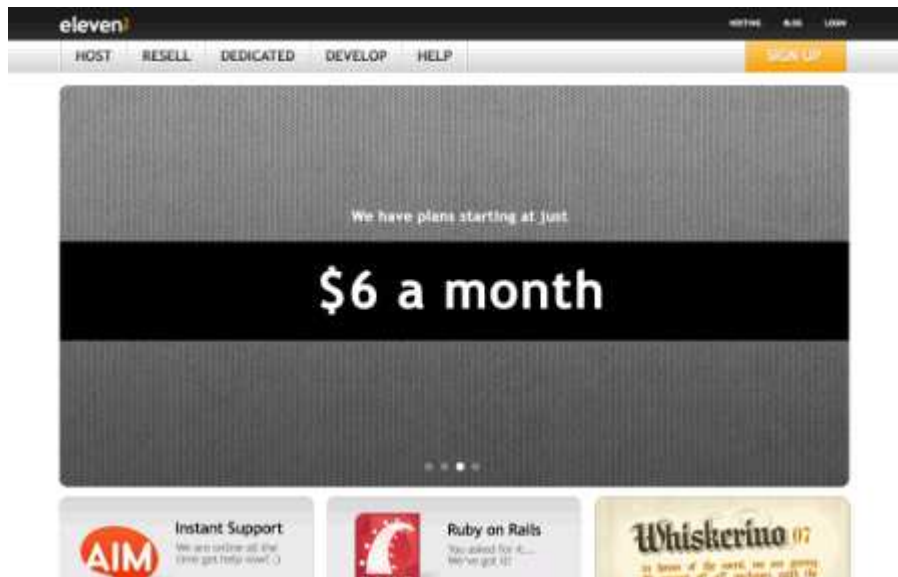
eleven

HOSTING BLOG LOGIN

HOST RESELL DEDICATED DEVELOP HELP

SIGN UP

We have plans starting at just

$6 a month

AIM

Instant Support

We are online all the time get help now! :)

Ruby on Rails

You asked for it... We've got it!

Whiskerino 07

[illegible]